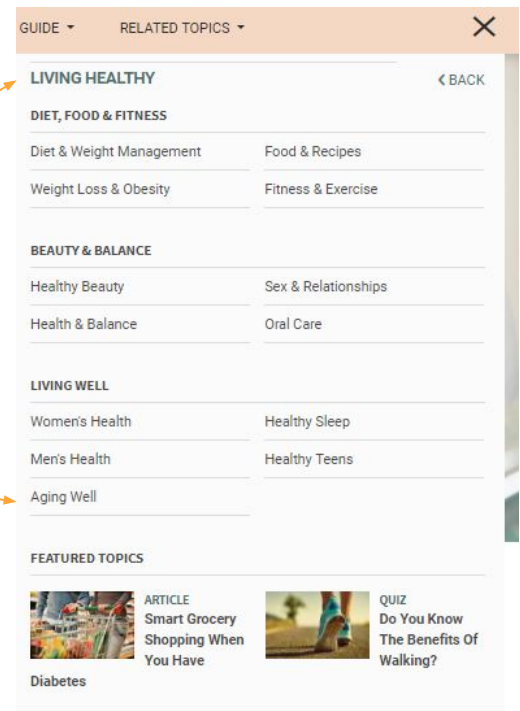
GUIDE ▾ RELATED TOPICS ▾ ✕

LIVING HEALTHY

‹ BACK

DIET, FOOD & FITNESS

Diet & Weight Management | Food & Recipes
Weight Loss & Obesity | Fitness & Exercise

BEAUTY & BALANCE

Healthy Beauty | Sex & Relationships
Health & Balance | Oral Care

LIVING WELL

Women's Health | Healthy Sleep
Men's Health | Healthy Teens
Aging Well

FEATURED TOPICS

ARTICLE
Smart Grocery Shopping When You Have Diabetes

QUIZ
Do You Know The Benefits Of Walking?